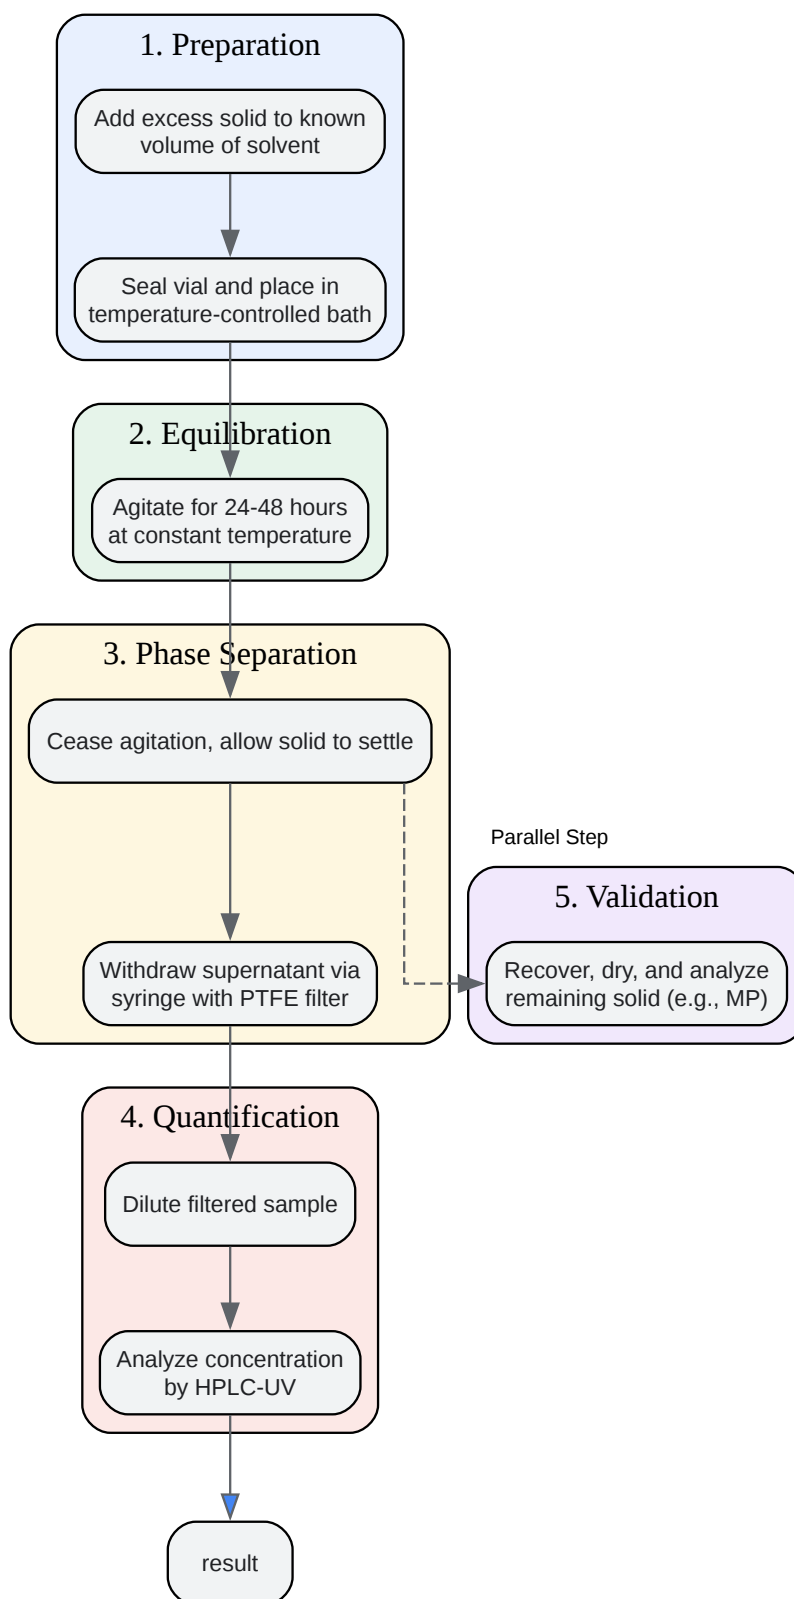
1. Preparation

Add excess solid to known volume of solvent

Seal vial and place in temperature-controlled bath

2. Equilibration

Agitate for 24-48 hours at constant temperature

3. Phase Separation

Cease agitation, allow solid to settle

Withdraw supernatant via syringe with PTFE filter

Parallel Step

5. Validation

Recover, dry, and analyze remaining solid (e.g., MP)

4. Quantification

Dilute filtered sample

Analyze concentration by HPLC-UV

result